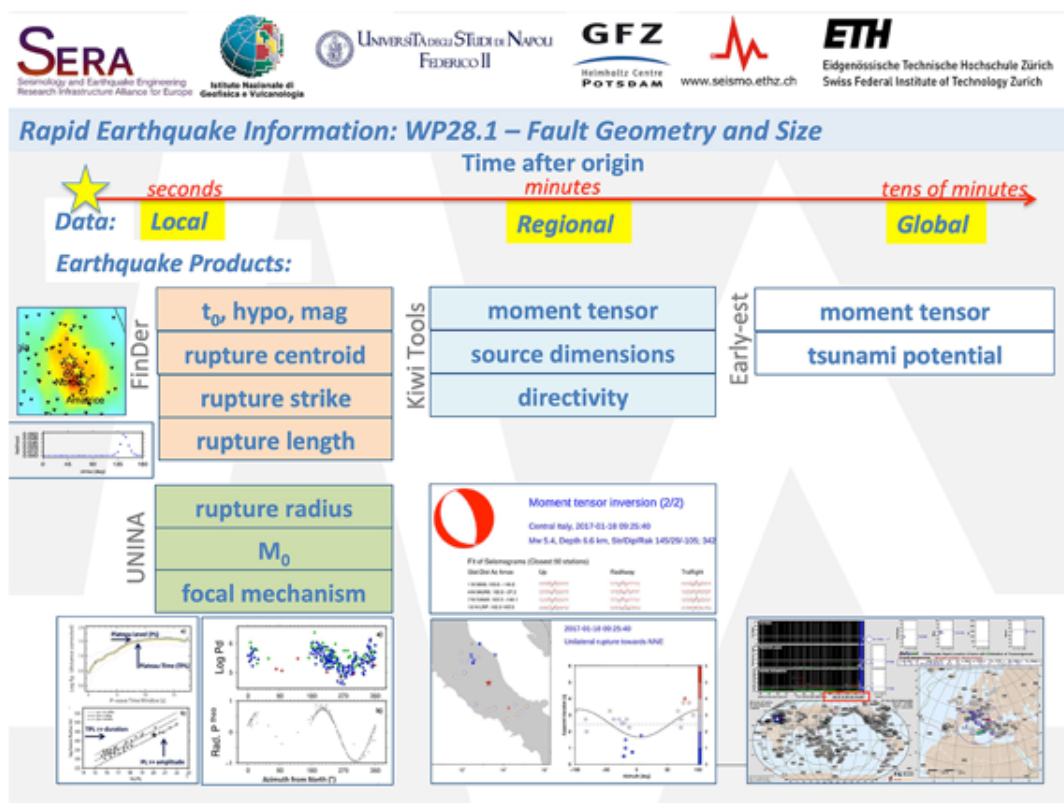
SERA
Seismology and Earthquake Engineering Research Infrastructure Alliance for Europe

Istituto Nazionale di Geofisica e Vulcanologia

UNIVERSITÀ DEGLI STUDI DI NAPOLI FEDERICO II

GFZ
Helmholtz Centre POTSDAM

www.seismo.ethz.ch

ETH
Eidgenössische Technische Hochschule Zürich
Swiss Federal Institute of Technology Zurich

Rapid Earthquake Information: WP28.1 – Fault Geometry and Size

Time after origin

seconds
minutes
tens of minutes

Data: Local
Regional
Global

Earthquake Products:

FinDer
$t_0$, hypo, mag
rupture centroid
rupture strike
rupture length

Amatrice

Kiwi Tools
moment tensor
source dimensions
directivity

Early-est
moment tensor
tsunami potential

UNINA
rupture radius
$M_0$
focal mechanism

Moment tensor inversion (2/2)
Central Italy, 2017-01-18 09:25:40
Mw 5.4, Depth 6.6 km, Str/Dip/Rak 145/29/-105; 342

Fit of Seismograms (Closest 90 stations)
Up
Radialway
Trafflight

Plateau Level (PL)
Plateau Time (TPL)
P-wave Time Window (s)
TPL => duration
PL => amplitude

Log Pd
Rad. P
Azimuth from North (°)

2017-01-18 09:25:40
Unilateral rupture towards NNE
Azimuth (deg)

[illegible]